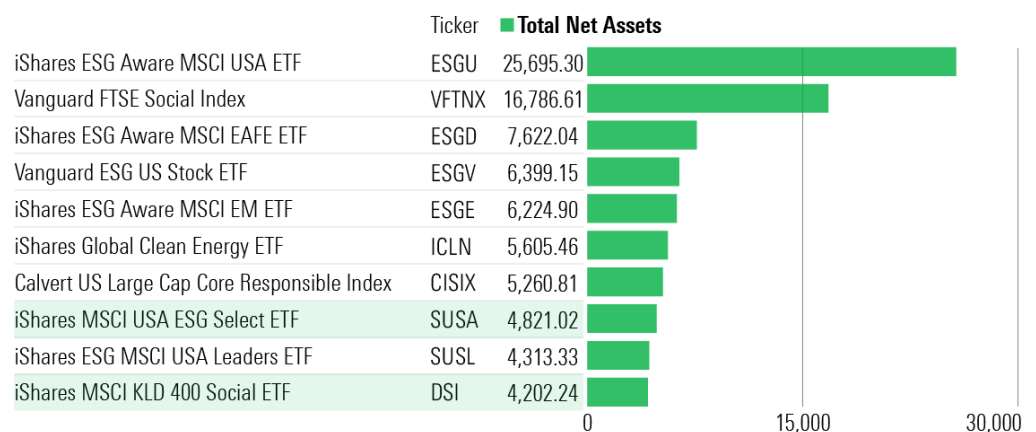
| | Ticker | Total Net Assets |
|---|---|---|
| iShares ESG Aware MSCI USA ETF | ESGU | 25,695.30 |
| Vanguard FTSE Social Index | VFTNX | 16,786.61 |
| iShares ESG Aware MSCI EAFE ETF | ESGD | 7,622.04 |
| Vanguard ESG US Stock ETF | ESGV | 6,399.15 |
| iShares ESG Aware MSCI EM ETF | ESGE | 6,224.90 |
| iShares Global Clean Energy ETF | ICLN | 5,605.46 |
| Calvert US Large Cap Core Responsible Index | CISIX | 5,260.81 |
| iShares MSCI USA ESG Select ETF | SUSA | 4,821.02 |
| iShares ESG MSCI USA Leaders ETF | SUSL | 4,313.33 |
| iShares MSCI KLD 400 Social ETF | DSI | 4,202.24 |

0
15,000
30,000